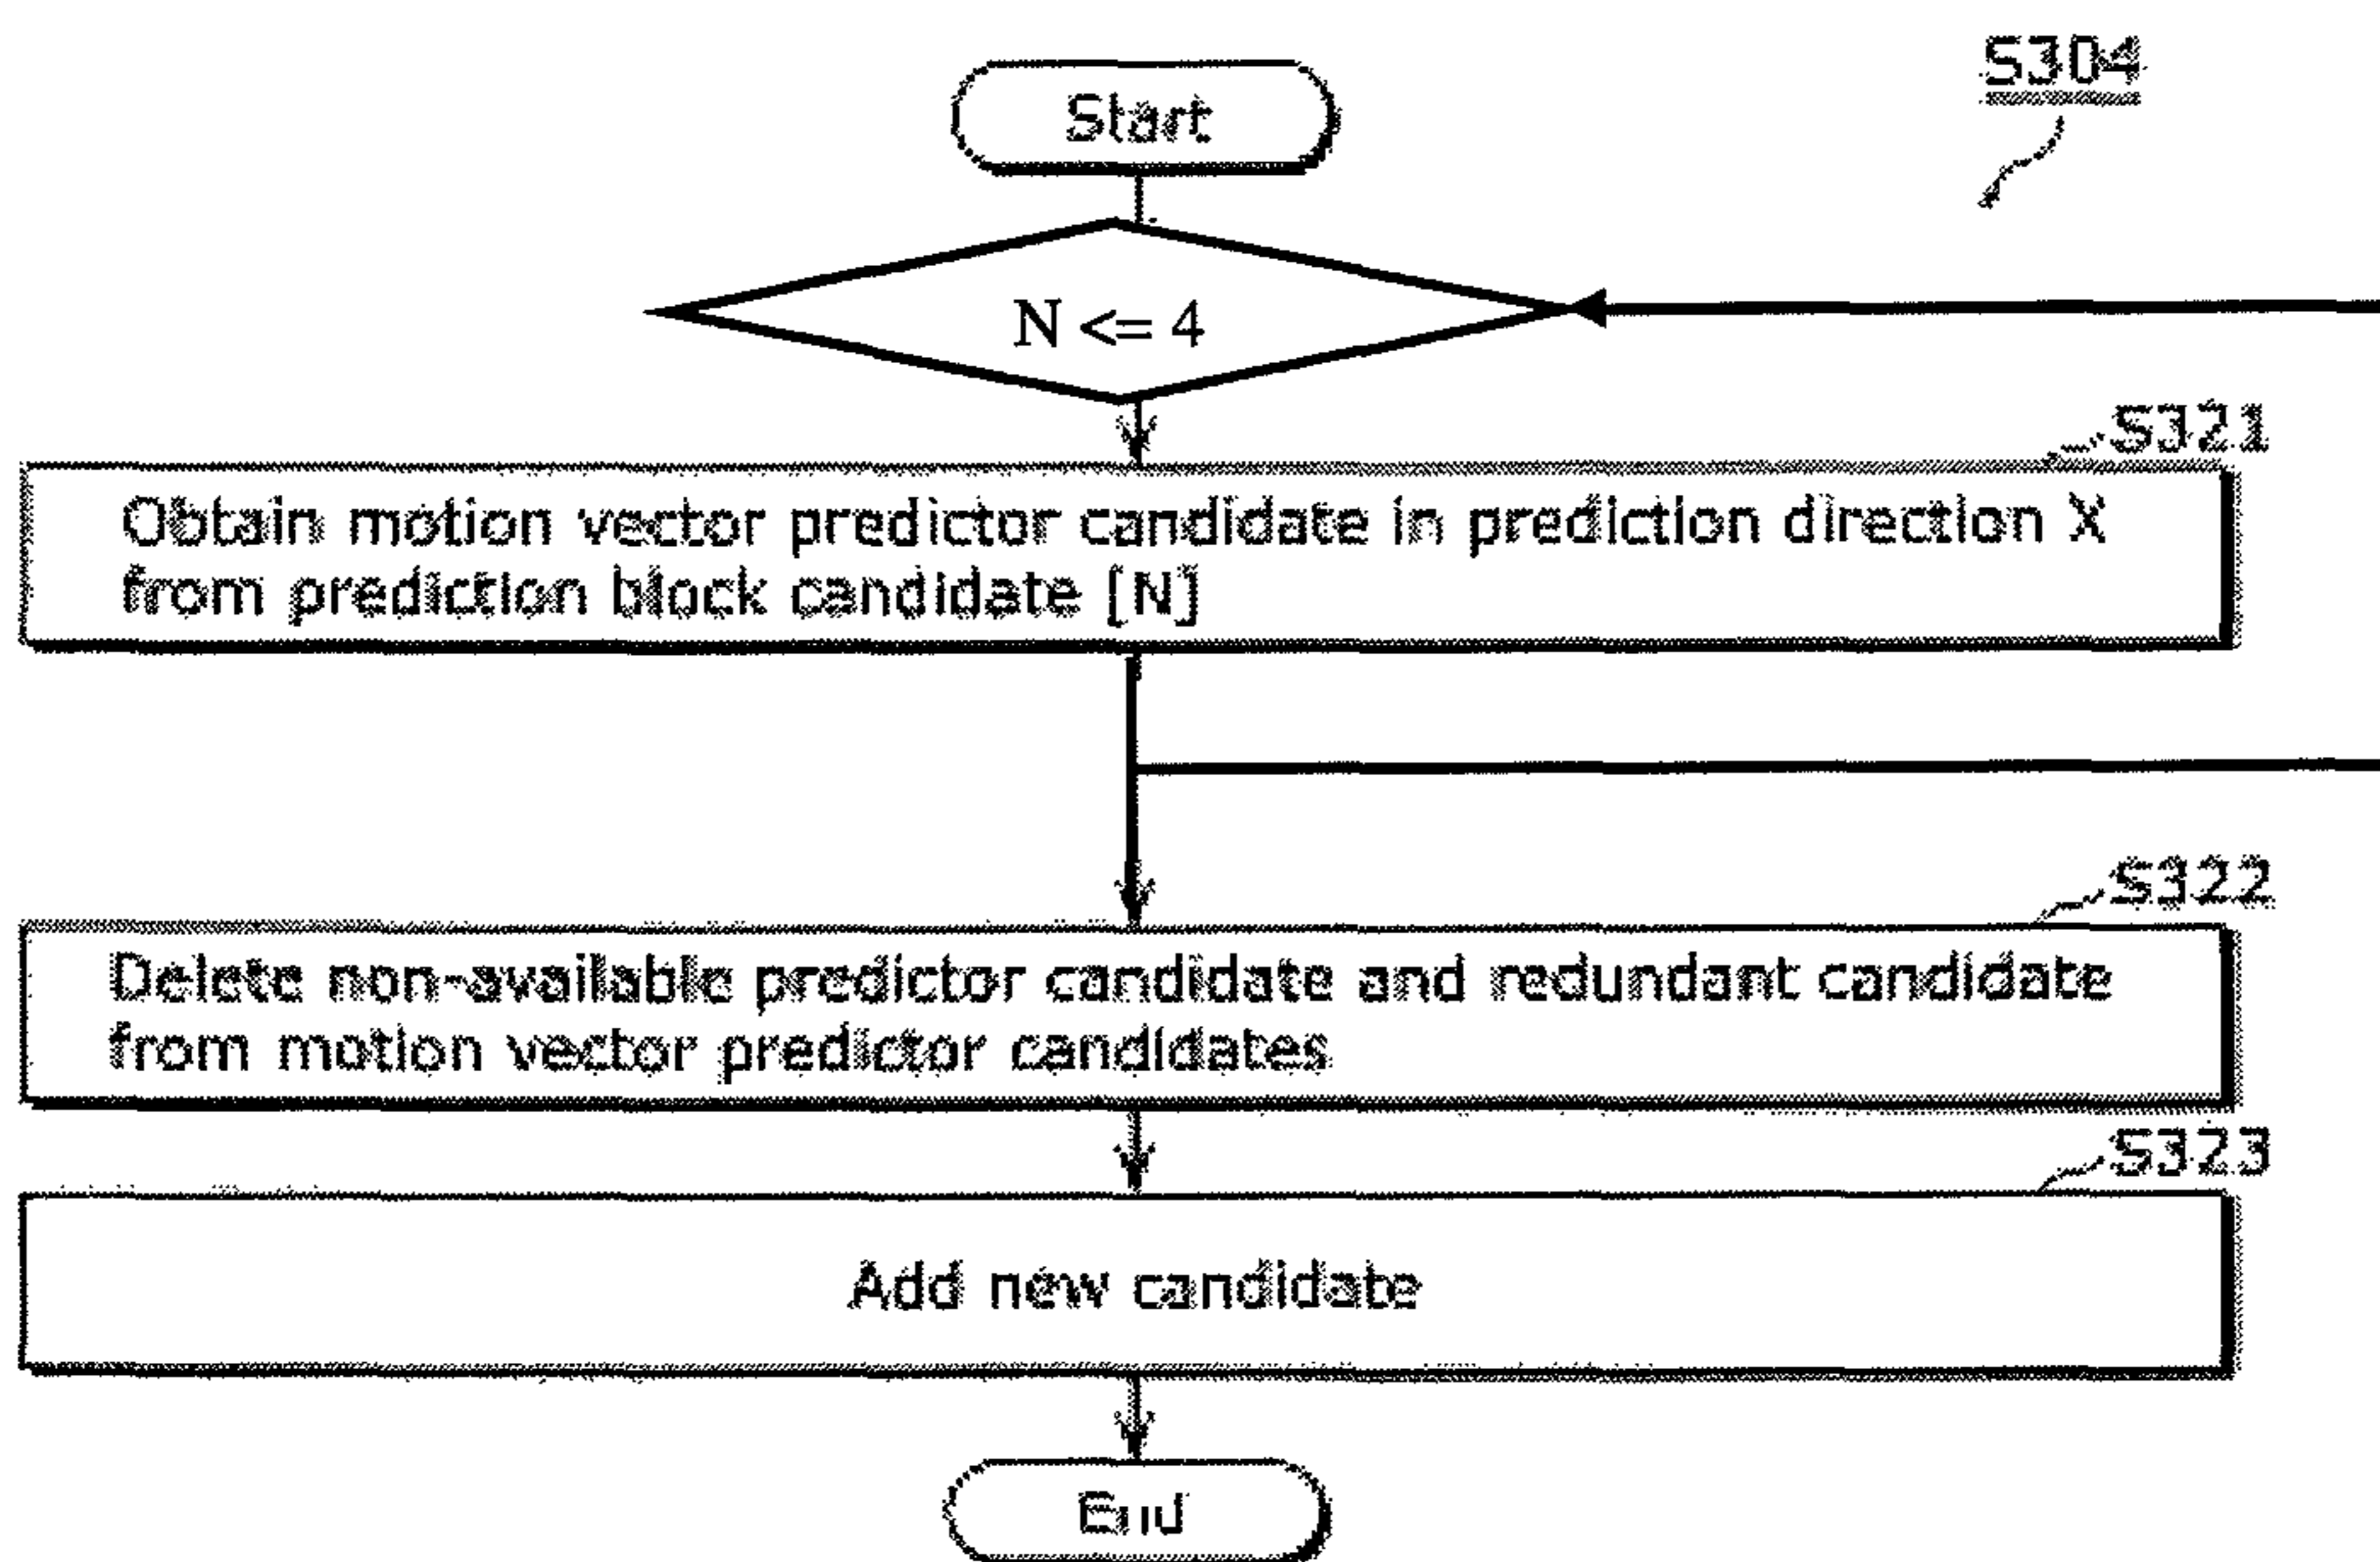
S304

Start

N <= 4

S321

Obtain motion vector predictor candidate in prediction direction X from prediction block candidate [N]

S322

Delete non-available predictor candidate and redundant candidate from motion vector predictor candidates

S323

Add new candidate

End